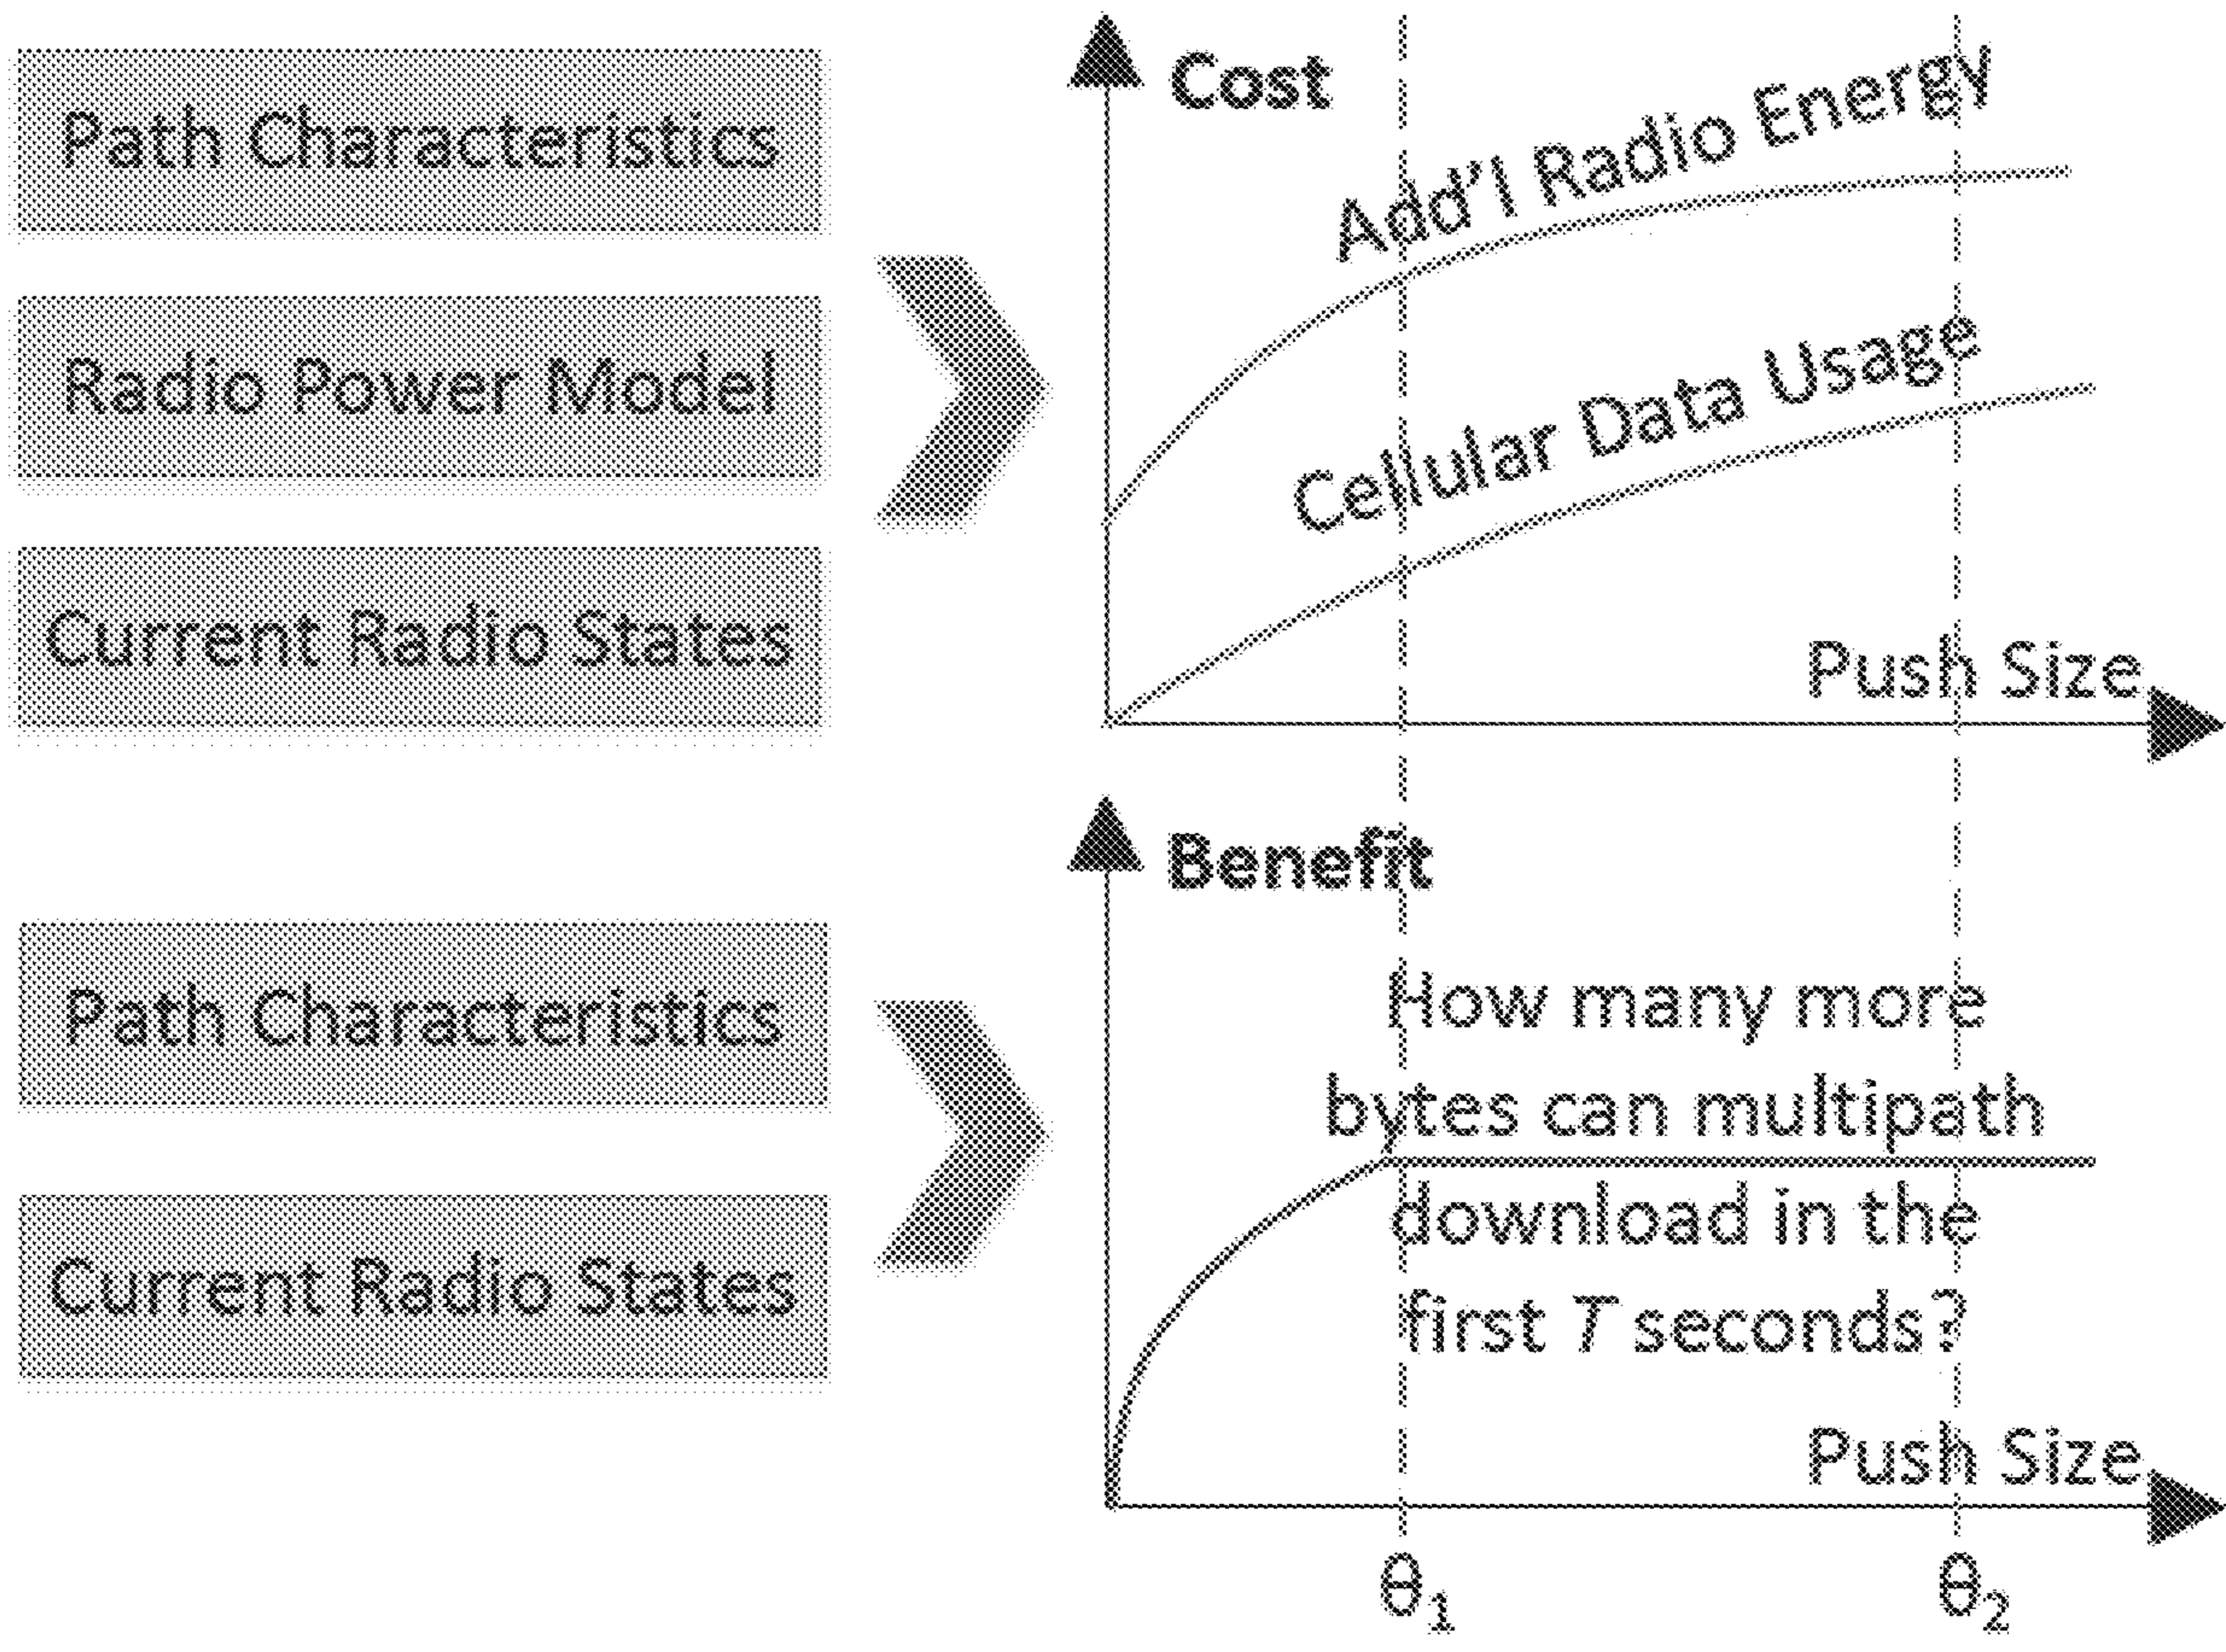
Path Characteristics

Radio Power Model

Current Radio States

Cost

Add'l Radio Energy

Cellular Data Usage

Push Size

Path Characteristics

Current Radio States

Benefit

How many more bytes can multipath download in the first $T$ seconds?

Push Size

$\theta_1$

$\theta_2$